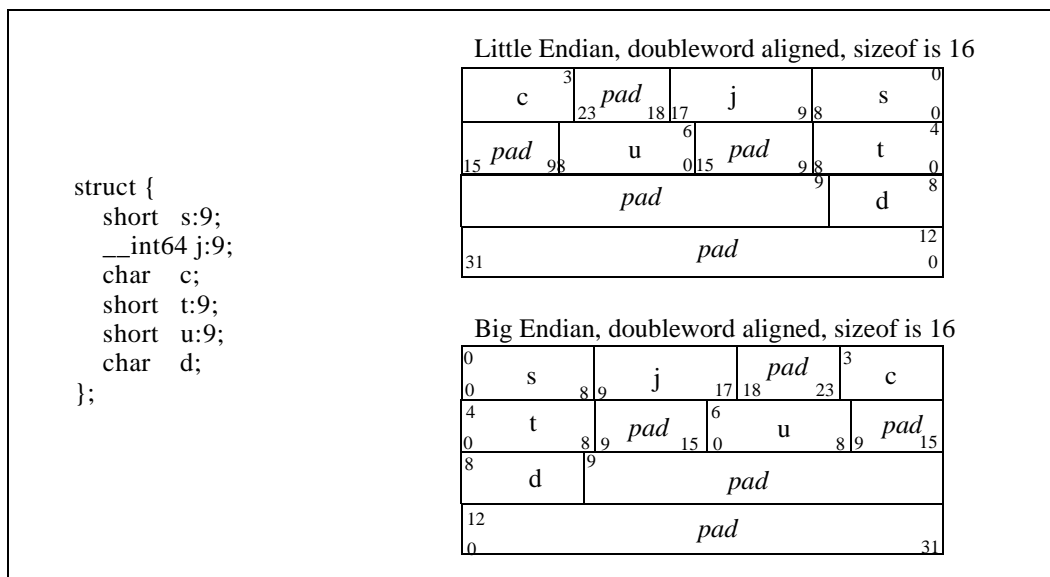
struct {
short s:9;
__int64 j:9;
char c;
short t:9;
short u:9;
char d;
};

Little Endian, doubleword aligned, sizeof is 16

| c 3 | 23 pad 18 | 17 j 9 | 8 s 0 0 |
|---|---|---|---|
| 15 pad 9 | 8 u 6 0 | 15 pad 9 | 8 t 4 0 |
| pad 9 | | | d 8 |
| 31 pad 12 0 | | | |

Big Endian, doubleword aligned, sizeof is 16

| 0 s 0 8 | 9 j 17 | 18 pad 23 | 3 c |
|---|---|---|---|
| 4 t 0 8 | 9 pad 15 | 6 u 0 8 | 9 pad 15 |
| 8 d | 9 pad | | |
| 12 0 pad 31 | | | |